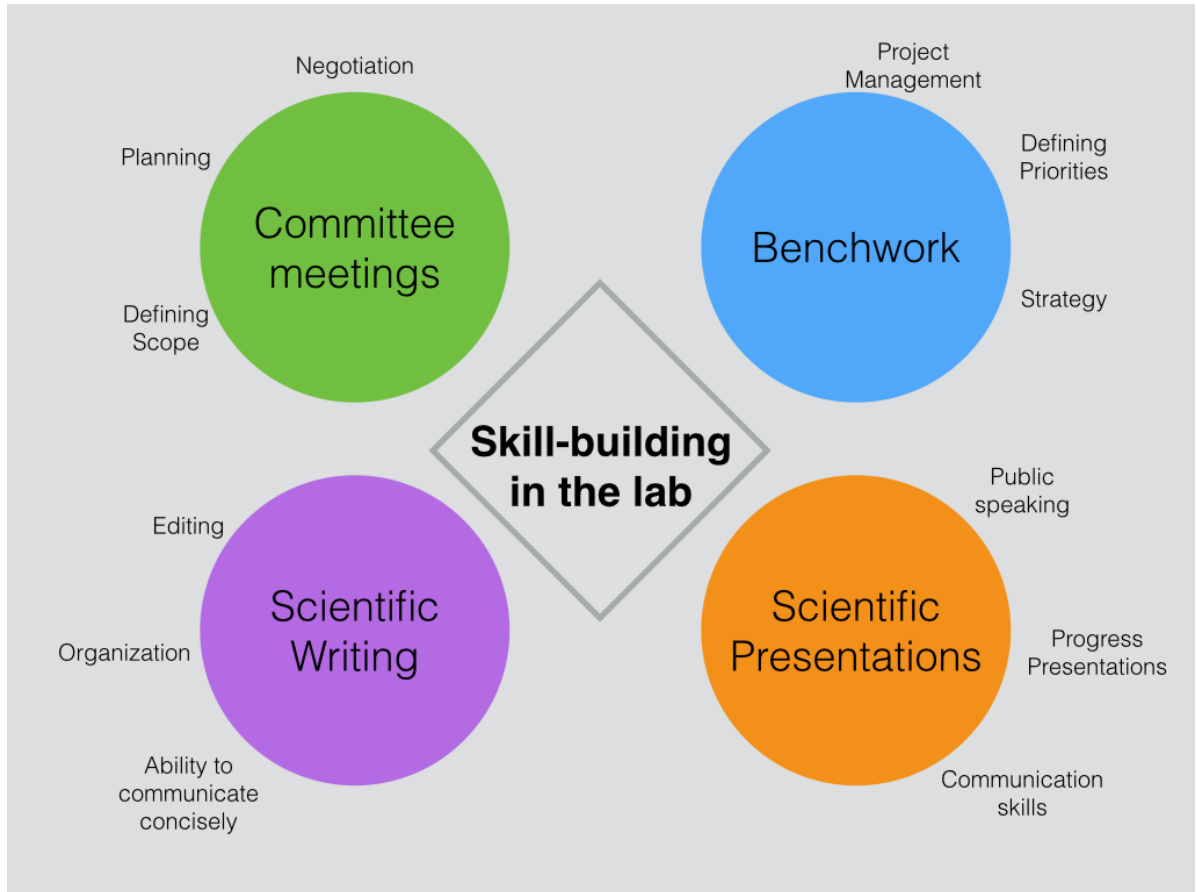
Skill-building in the lab

Negotiation

Planning

Committee meetings

Defining Scope

Project Management

Defining Priorities

Benchwork

Strategy

Editing

Scientific Writing

Organization

Ability to communicate concisely

Public speaking

Scientific Presentations

Progress Presentations

Communication skills